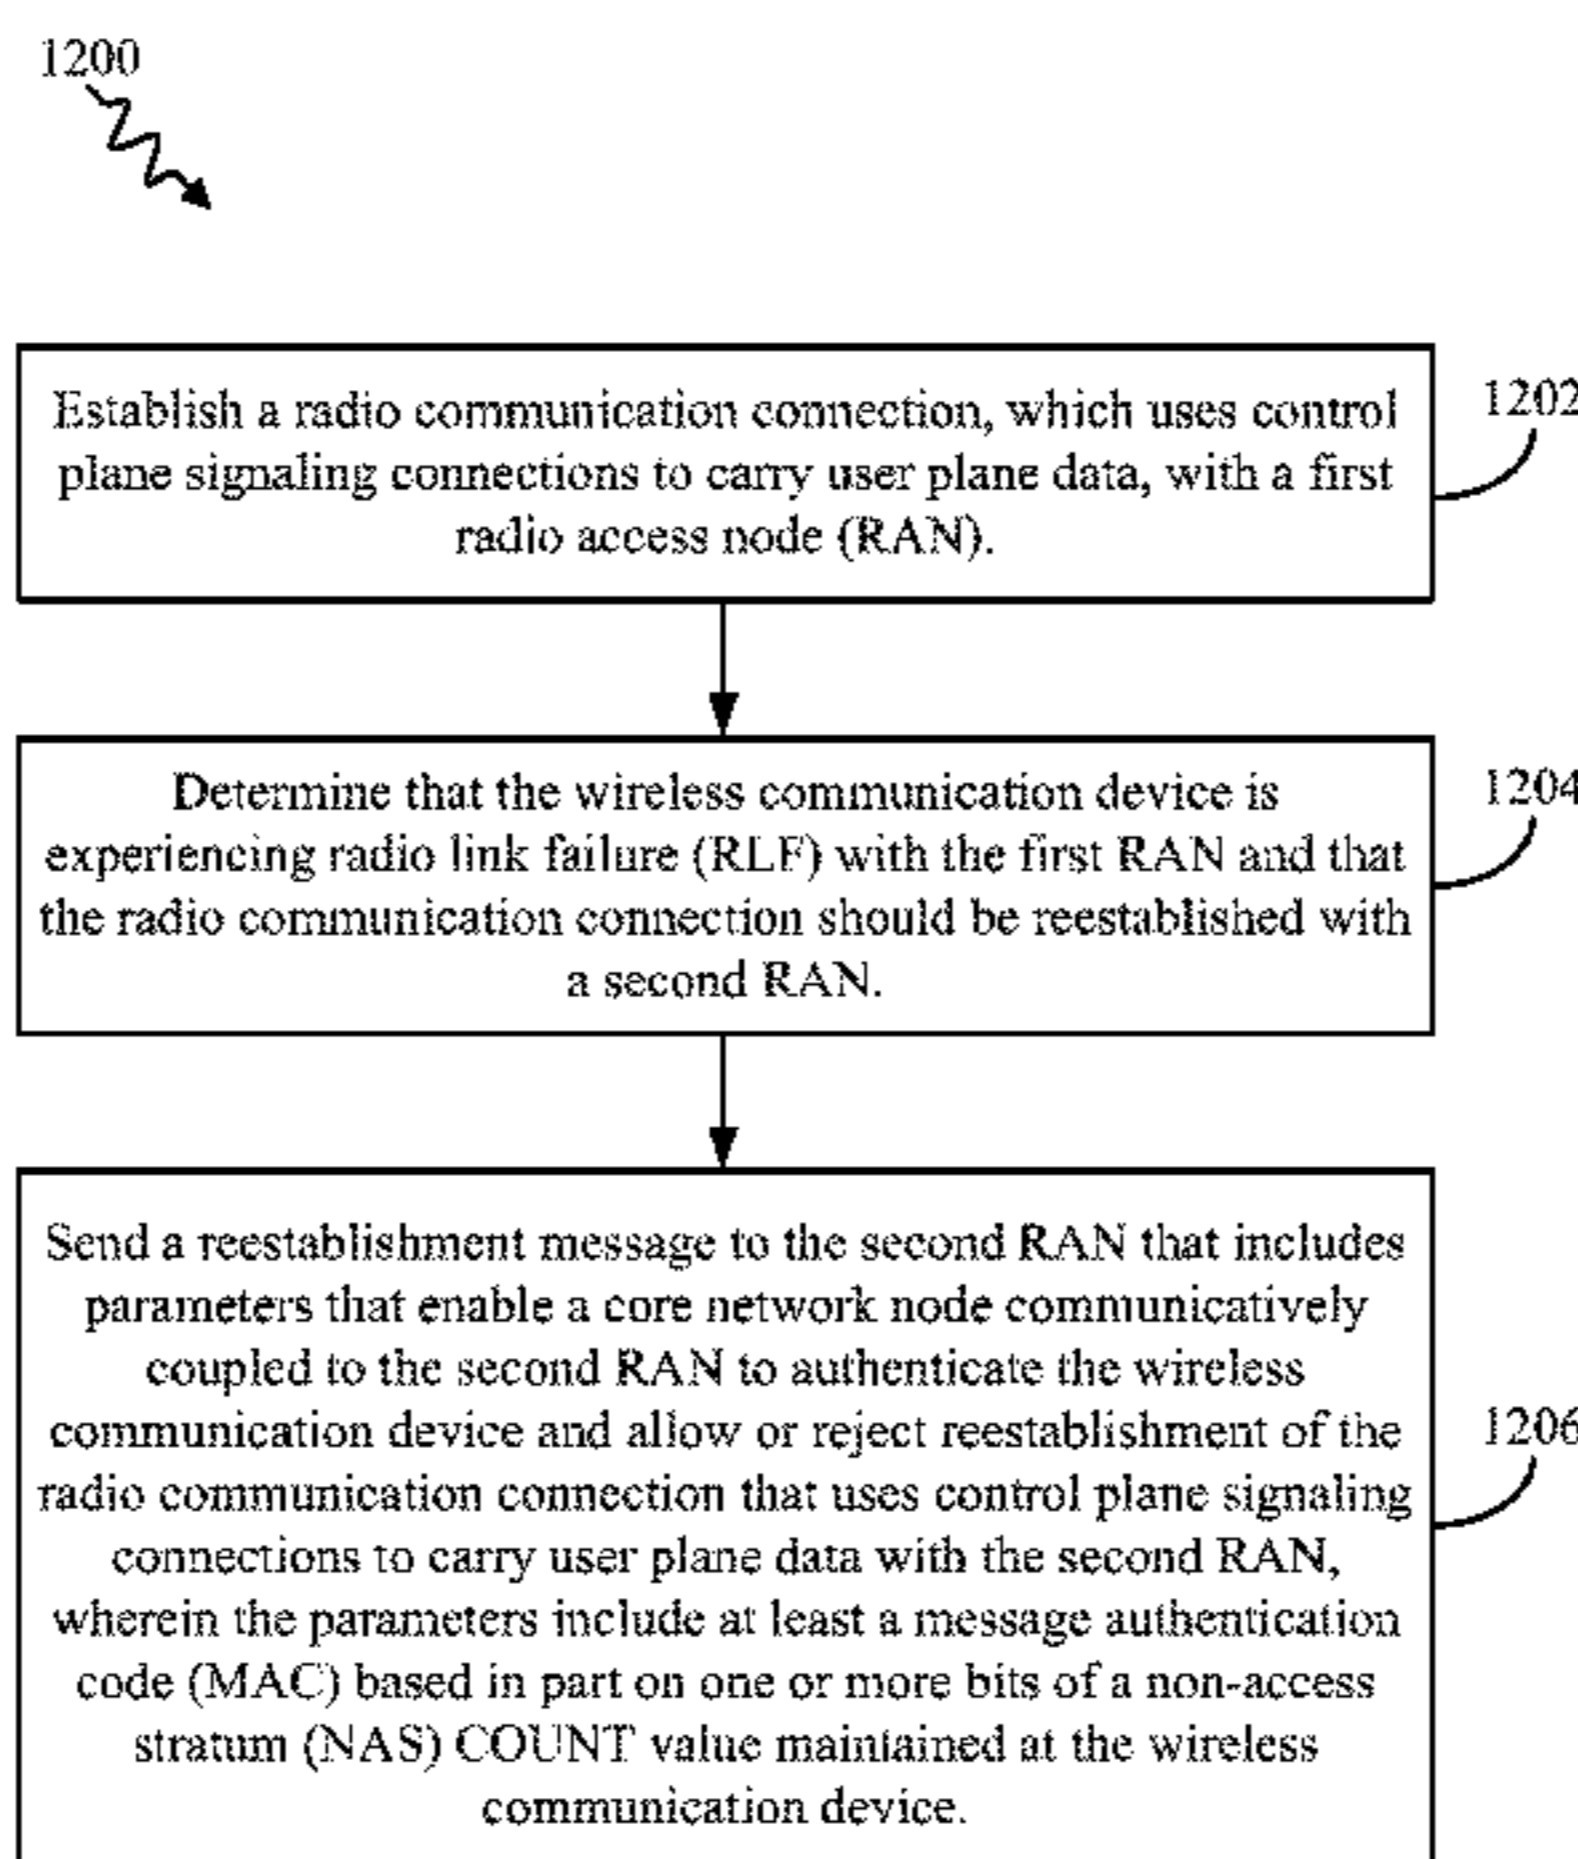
1200

Establish a radio communication connection, which uses control plane signaling connections to carry user plane data, with a first radio access node (RAN).

1202

Determine that the wireless communication device is experiencing radio link failure (RLF) with the first RAN and that the radio communication connection should be reestablished with a second RAN.

1204

Send a reestablishment message to the second RAN that includes parameters that enable a core network node communicatively coupled to the second RAN to authenticate the wireless communication device and allow or reject reestablishment of the radio communication connection that uses control plane signaling connections to carry user plane data with the second RAN, wherein the parameters include at least a message authentication code (MAC) based in part on one or more bits of a non-access stratum (NAS) COUNT value maintained at the wireless communication device.

1206